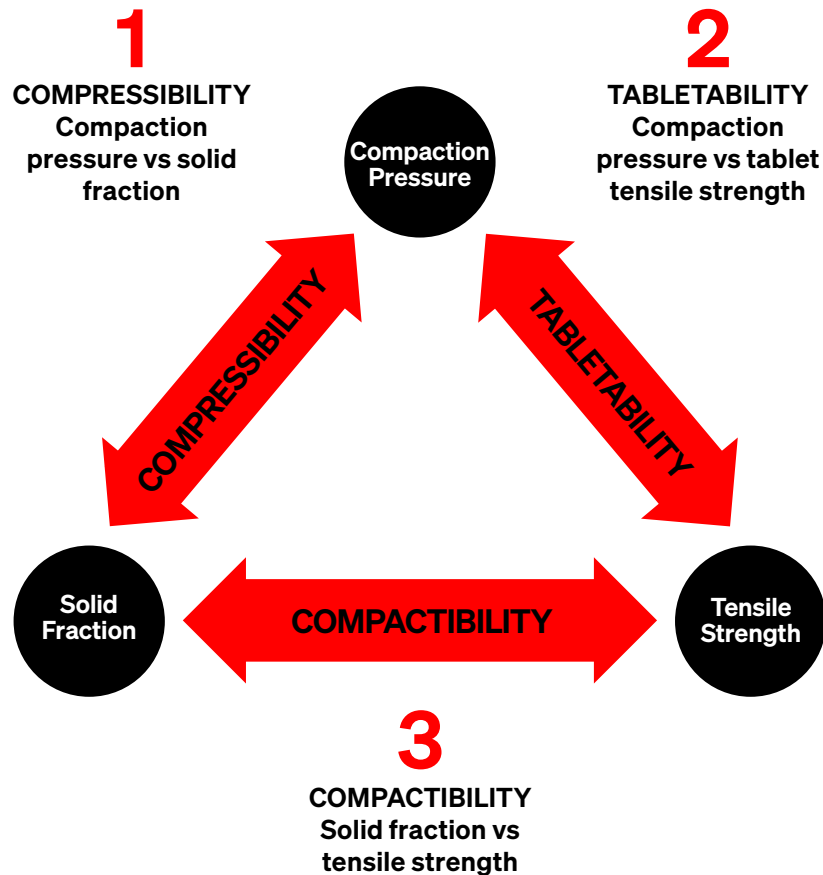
1
COMPRESSIBILITY
Compaction pressure vs solid fraction

2
TABLETABILITY
Compaction pressure vs tablet tensile strength

Compaction Pressure

COMPRESSIBILITY

TABLETABILITY

Solid Fraction

COMPACTIBILITY

Tensile Strength

3
COMPACTIBILITY
Solid fraction vs tensile strength